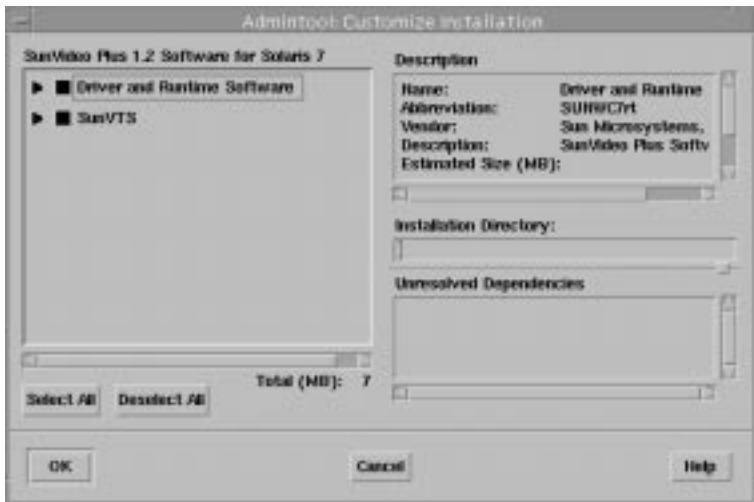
Admintool: Customize Installation

SunVideo Plus 1.2 Software for Solaris 7

Driver and Runtime Software

SunVTS

Total (MB): 7

Select All

Deselect All

Description

| | |
|---|---|
| Name: | Driver and Runtime |
| Abbreviation: | SUNWC7rt |
| Vendor: | Sun Microsystems, |
| Description: | SunVideo Plus Softv |
| Estimated Size (MB): | |

Installation Directory:

Unresolved Dependencies

OK

Cancel

Help